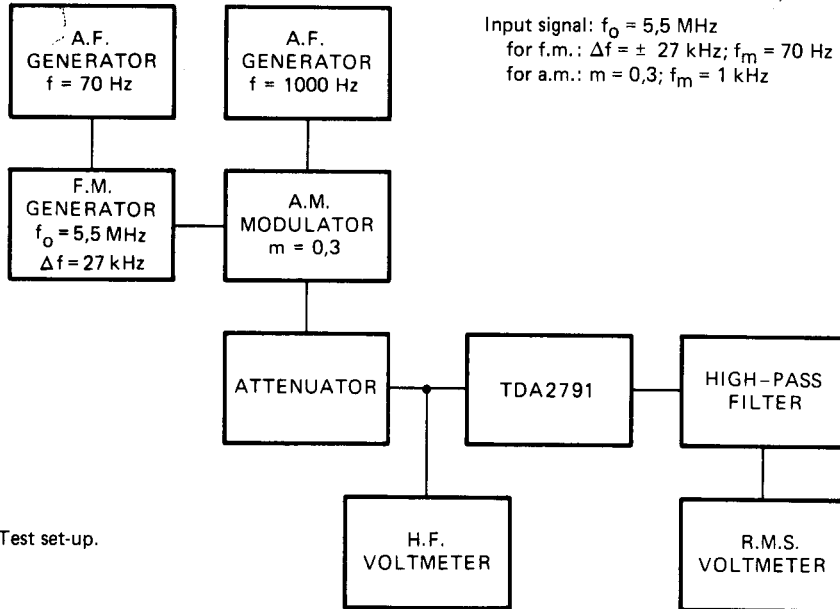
A.F. GENERATOR
f = 70 Hz

A.F. GENERATOR
f = 1000 Hz

Input signal: $f_o$ = 5,5 MHz
for f.m.: $\Delta f$ = ± 27 kHz; $f_m$ = 70 Hz
for a.m.: m = 0,3; $f_m$ = 1 kHz

F.M. GENERATOR
$f_o$ = 5,5 MHz
$\Delta f$ = 27 kHz

A.M. MODULATOR
m = 0,3

ATTENUATOR

TDA2791

HIGH-PASS FILTER

H.F. VOLTMETER

R.M.S. VOLTMETER

Test set-up.